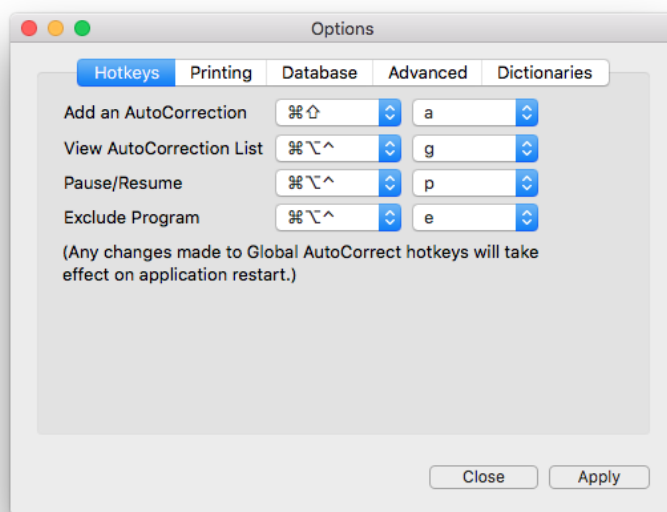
Options

Hotkeys | Printing | Database | Advanced | Dictionaries

Add an AutoCorrection ⌘⇧ a
View AutoCorrection List ⌘⌥^ g
Pause/Resume ⌘⌥^ p
Exclude Program ⌘⌥^ e

(Any changes made to Global AutoCorrect hotkeys will take effect on application restart.)

Close Apply